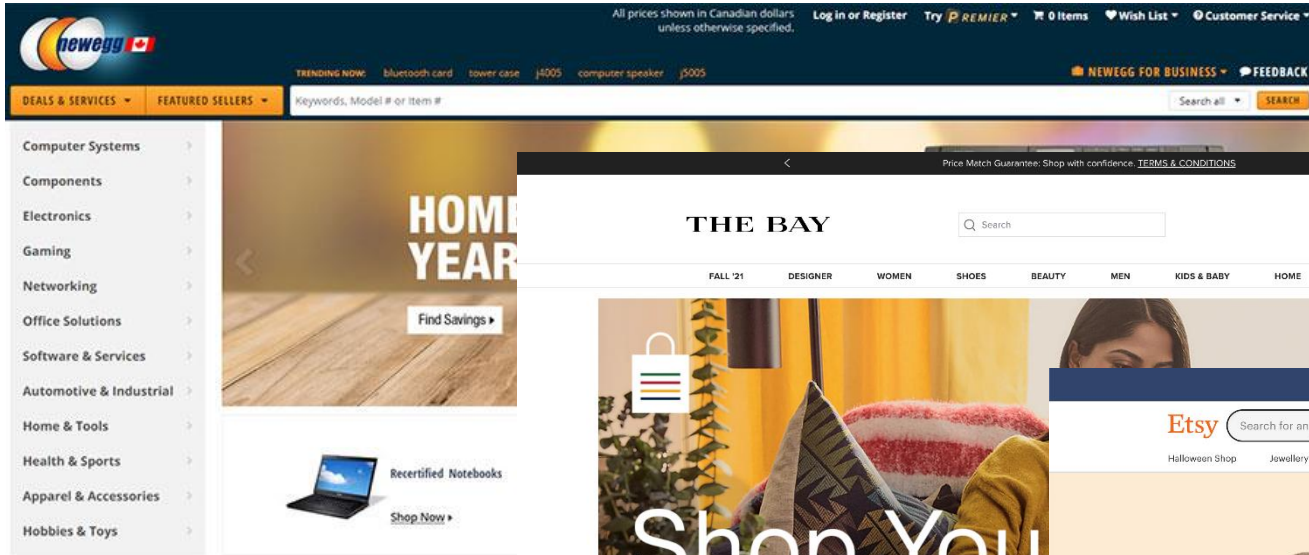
newegg

All prices shown in Canadian dollars unless otherwise specified.

Log in or Register

Try PREMIER

0 Items

Wish List

Customer Service

TRENDING NOW: bluetooth card tower case j4005 computer speaker j5005

NEWEGG FOR BUSINESS

FEEDBACK

DEALS & SERVICES

FEATURED SELLERS

Keywords, Model # or Item #

Search all

SEARCH

Computer Systems
Components
Electronics
Gaming
Networking
Office Solutions
Software & Services
Automotive & Industrial
Home & Tools
Health & Sports
Apparel & Accessories
Hobbies & Toys

HOME
YEAR

Find Savings

Recertified Notebooks

Shop Now

Price Match Guarantee: Shop with confidence. TERMS & CONDITIONS

THE BAY

Search

FALL '21 DESIGNER WOMEN SHOES BEAUTY MEN KIDS & BABY HOME

Shop You

Etsy

Search for an

Halloween Shop

Jewellery